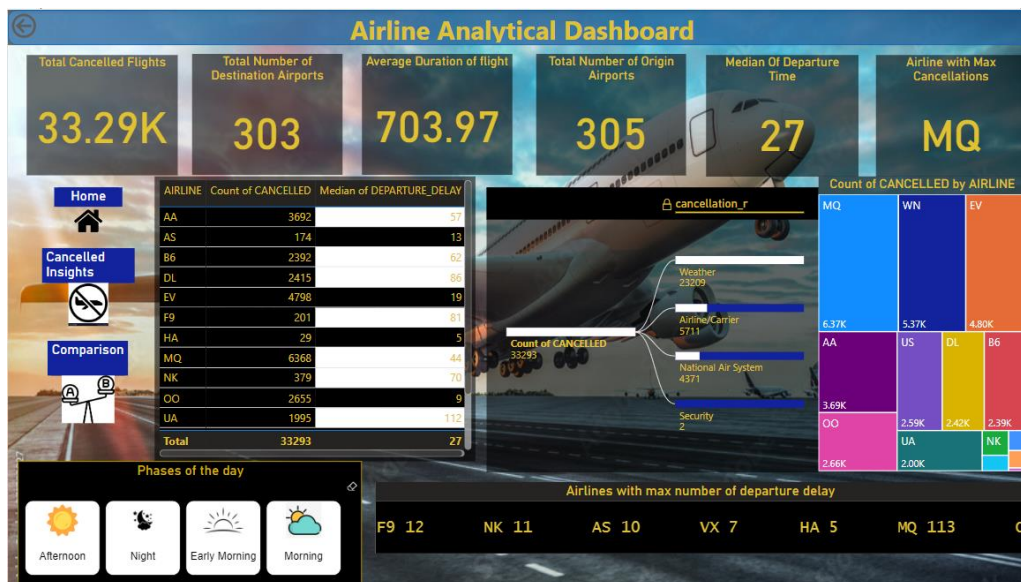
Airline Analytical Dashboard

Total Cancelled Flights
33.29K

Total Number of Destination Airports
303

Average Duration of flight
703.97

Total Number of Origin Airports
305

Median Of Departure Time
27

Airline with Max Cancellations
MQ

Home

Cancelled Insights

Comparison

| AIRLINE | Count of CANCELLED | Median of DEPARTURE_DELAY |
|---|---|---|
| AA | 3692 | 57 |
| AS | 174 | 13 |
| B6 | 2392 | 62 |
| DL | 2415 | 86 |
| EV | 4798 | 19 |
| F9 | 201 | 81 |
| HA | 29 | 5 |
| MQ | 6368 | 44 |
| NK | 379 | 70 |
| OO | 2655 | 9 |
| UA | 1995 | 112 |
| Total | 33293 | 27 |

cancellation_r

Count of CANCELLED
33293

Weather
23209

Airline/Carrier
5711

National Air System
4371

Security
2

Count of CANCELLED by AIRLINE

MQ
6.37K
WN
5.37K
EV
4.80K
AA
3.69K
US
2.59K
DL
2.42K
B6
2.39K
OO
2.66K
UA
2.00K
NK

Phases of the day

Afternoon
Night
Early Morning
Morning

Airlines with max number of departure delay

F9 12 NK 11 AS 10 VX 7 HA 5 MQ 113